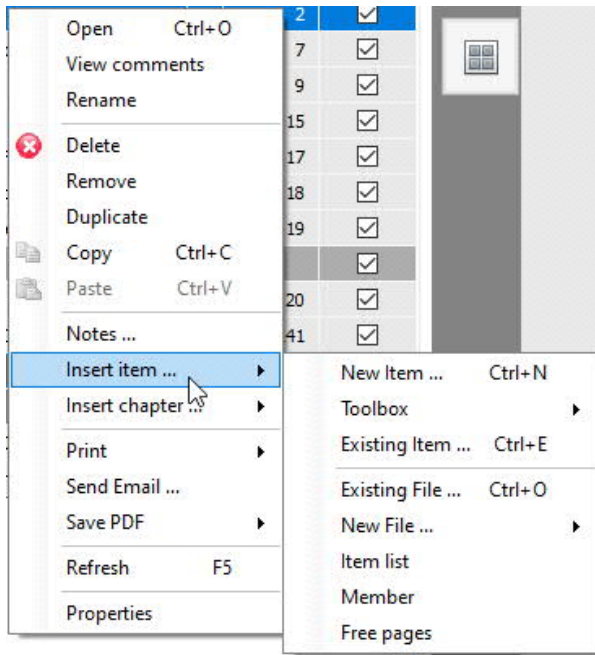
Open Ctrl+O
View comments
Rename

Delete
Remove
Duplicate
Copy Ctrl+C
Paste Ctrl+V

Notes ...

Insert item ...
Insert chapter ...

Print
Send Email ...
Save PDF

Refresh F5

Properties

2
7
9
15
17
18
19
20
41

New Item ... Ctrl+N
Toolbox
Existing Item ... Ctrl+E

Existing File ... Ctrl+O
New File ...
Item list
Member
Free pages